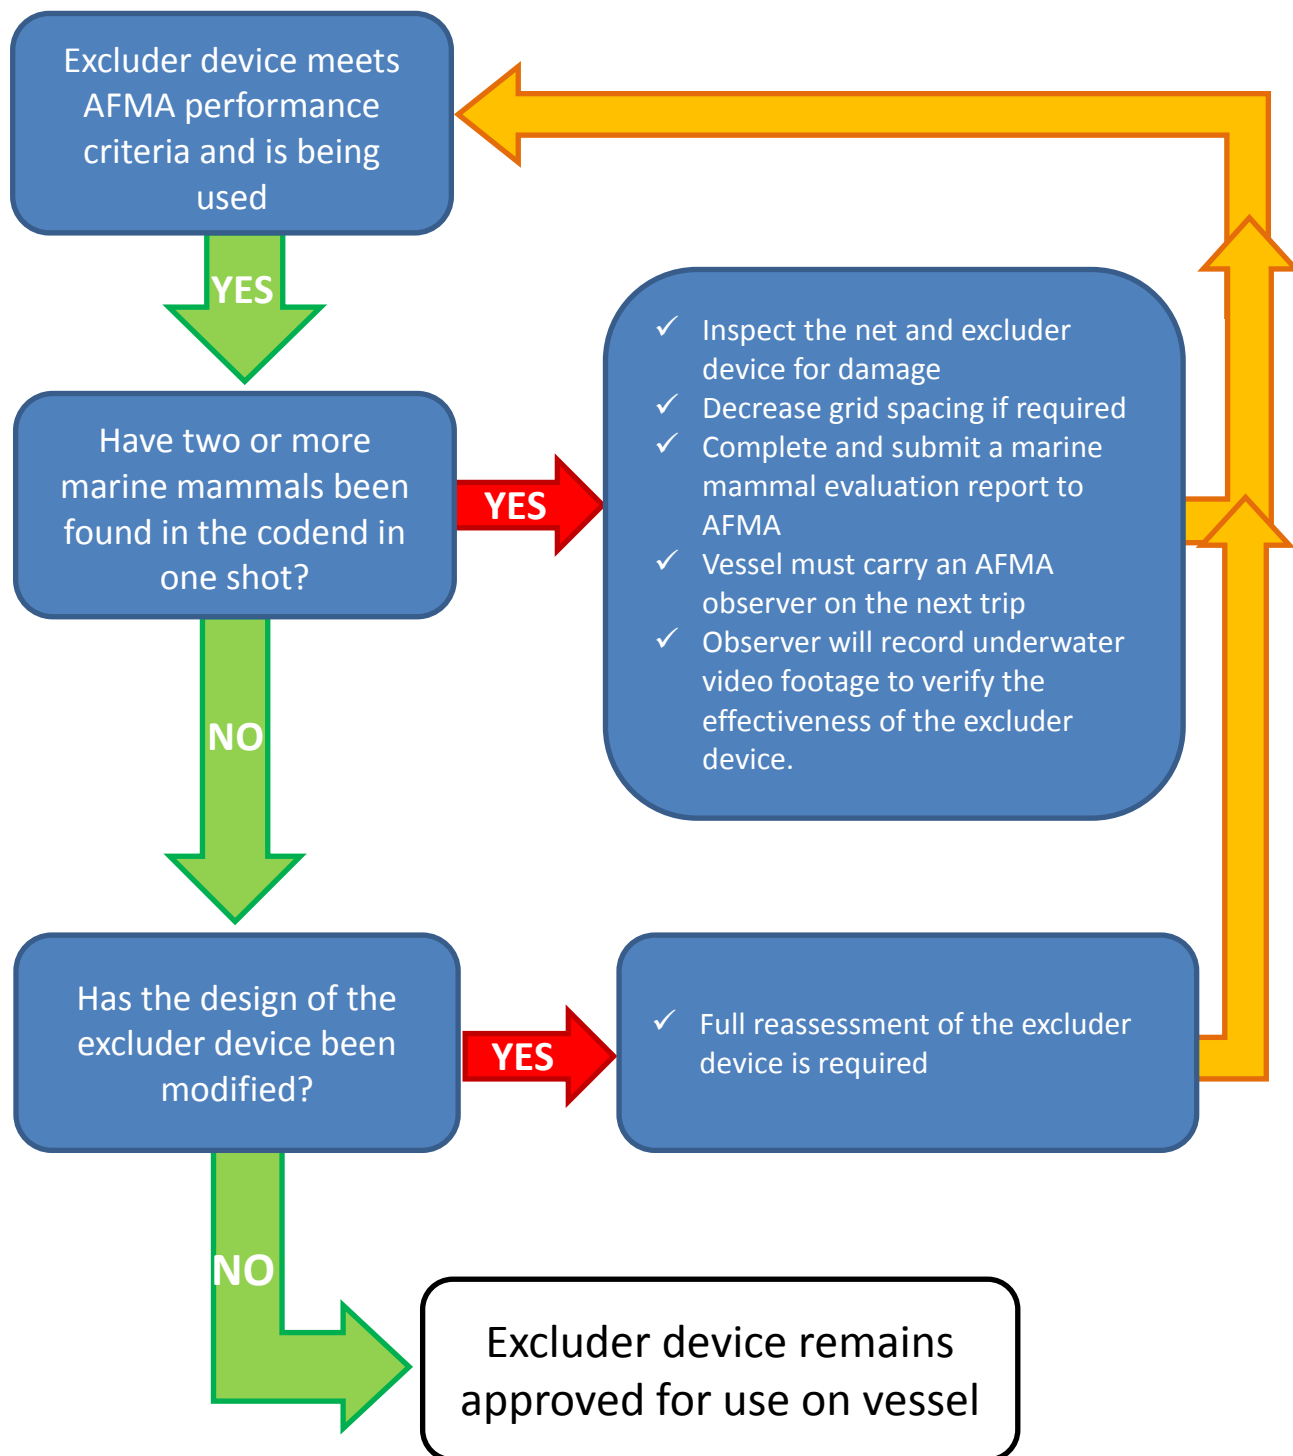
Excluder device meets AFMA performance criteria and is being used

YES

Have two or more marine mammals been found in the codend in one shot?

YES

✓ Inspect the net and excluder device for damage
✓ Decrease grid spacing if required
✓ Complete and submit a marine mammal evaluation report to AFMA
✓ Vessel must carry an AFMA observer on the next trip
✓ Observer will record underwater video footage to verify the effectiveness of the excluder device.

NO

Has the design of the excluder device been modified?

YES

✓ Full reassessment of the excluder device is required

NO

Excluder device remains approved for use on vessel